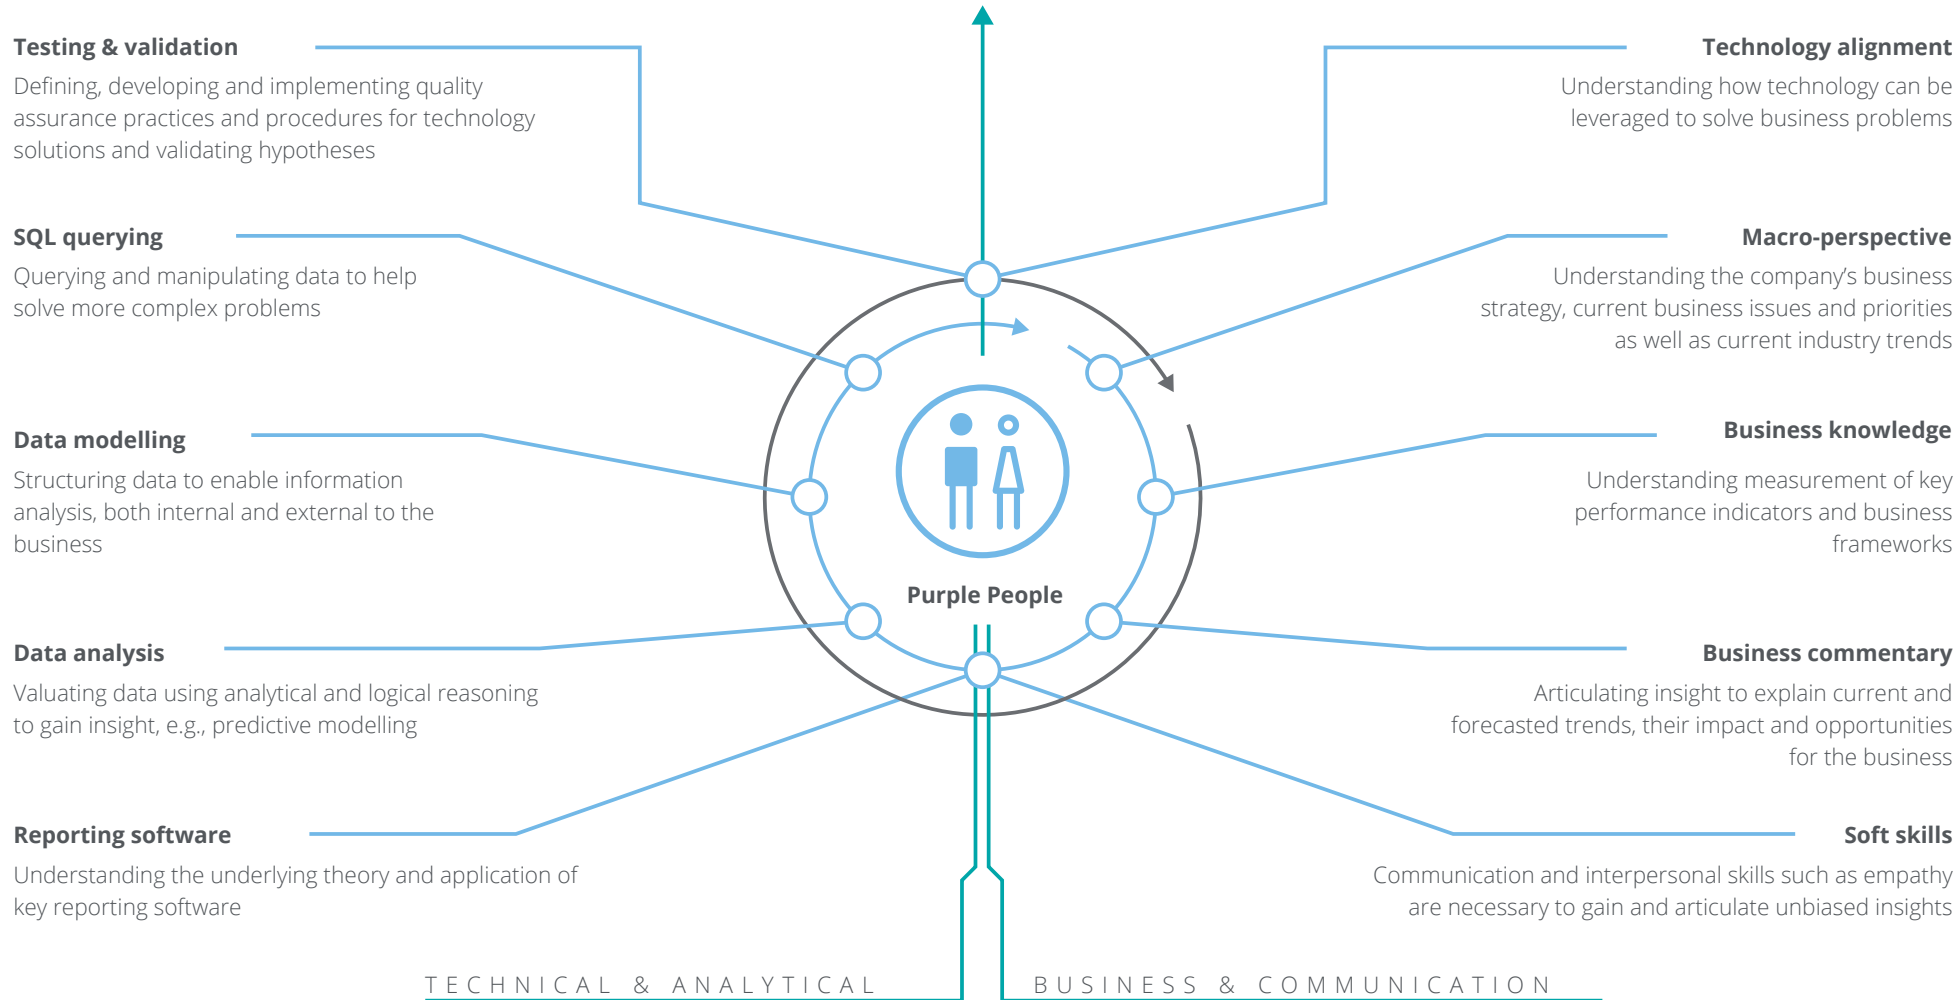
**Testing & validation**
Defining, developing and implementing quality assurance practices and procedures for technology solutions and validating hypotheses

**SQL querying**
Querying and manipulating data to help solve more complex problems

**Data modelling**
Structuring data to enable information analysis, both internal and external to the business

**Data analysis**
Valuating data using analytical and logical reasoning to gain insight, e.g., predictive modelling

**Reporting software**
Understanding the underlying theory and application of key reporting software

**Technology alignment**
Understanding how technology can be leveraged to solve business problems

**Macro-perspective**
Understanding the company's business strategy, current business issues and priorities as well as current industry trends

**Business knowledge**
Understanding measurement of key performance indicators and business frameworks

**Business commentary**
Articulating insight to explain current and forecasted trends, their impact and opportunities for the business

**Soft skills**
Communication and interpersonal skills such as empathy are necessary to gain and articulate unbiased insights

Purple People

TECHNICAL & ANALYTICAL

BUSINESS & COMMUNICATION